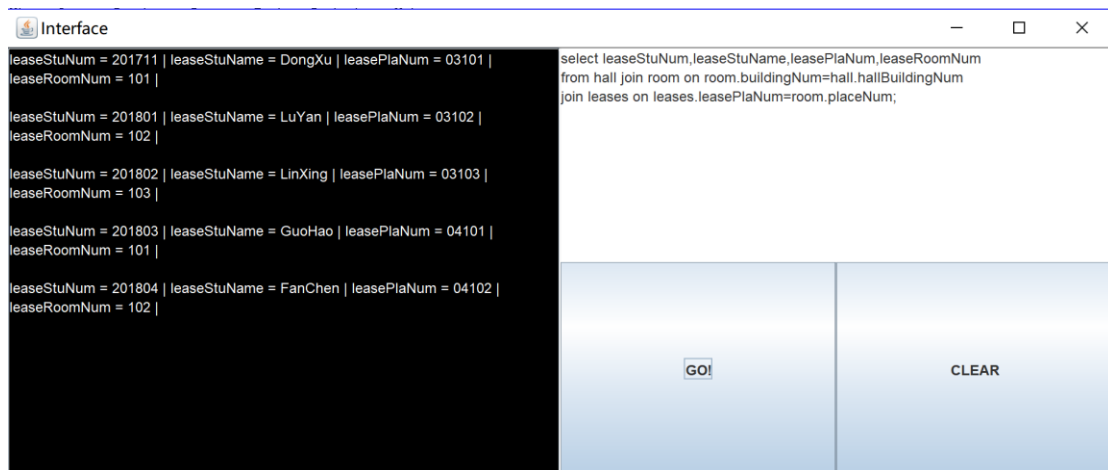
Interface

leaseStuNum = 201711 | leaseStuName = DongXu | leasePlaNum = 03101 | leaseRoomNum = 101 |

leaseStuNum = 201801 | leaseStuName = LuYan | leasePlaNum = 03102 | leaseRoomNum = 102 |

leaseStuNum = 201802 | leaseStuName = LinXing | leasePlaNum = 03103 | leaseRoomNum = 103 |

leaseStuNum = 201803 | leaseStuName = GuoHao | leasePlaNum = 04101 | leaseRoomNum = 101 |

leaseStuNum = 201804 | leaseStuName = FanChen | leasePlaNum = 04102 | leaseRoomNum = 102 |

select leaseStuNum,leaseStuName,leasePlaNum,leaseRoomNum
from hall join room on room.buildingNum=hall.hallBuildingNum
join leases on leases.leasePlaNum=room.placeNum;

GO!

CLEAR